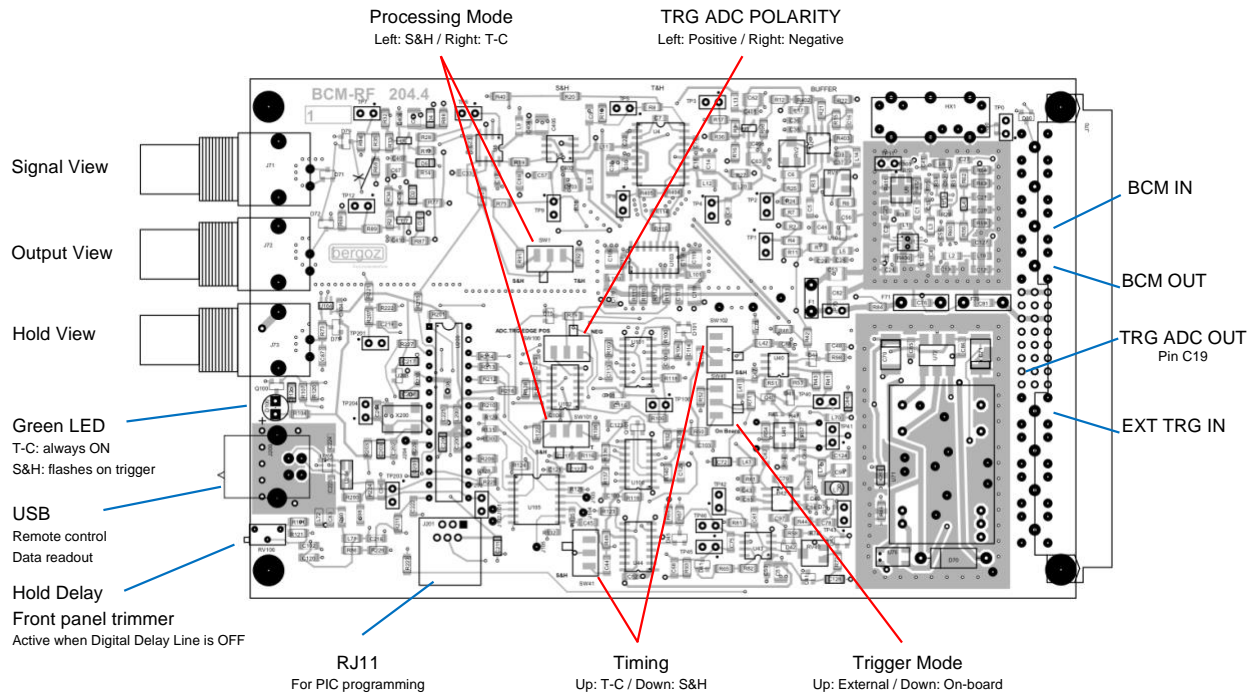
Processing Mode
Left: S&H / Right: T-C

TRG ADC POLARITY
Left: Positive / Right: Negative

BCM-RF 204.4

bergoz

Signal View

Output View

Hold View

Green LED
T-C: always ON
S&H: flashes on trigger

USB
Remote control
Data readout

Hold Delay
Front panel trimmer
Active when Digital Delay Line is OFF

BCM IN

BCM OUT

TRG ADC OUT
Pin C19

EXT TRG IN

RJ11
For PIC programming

Timing
Up: T-C / Down: S&H

Trigger Mode
Up: External / Down: On-board